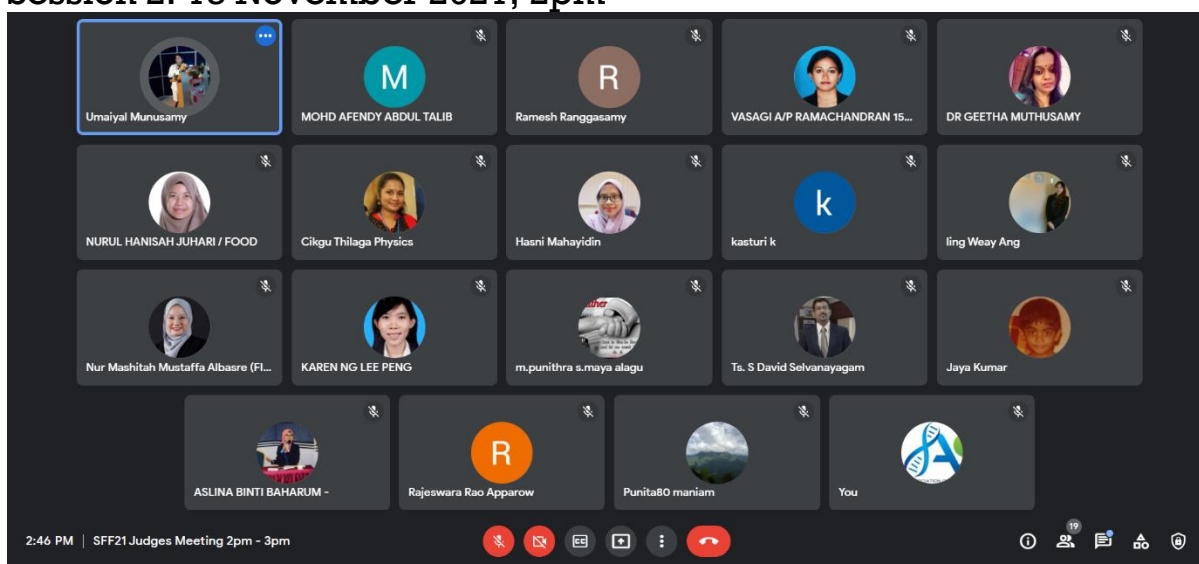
Session 2: 18 November 2021, 2pm

Umaiyal Munusamy

M
MOHD AFENDY ABDUL TALIB

R
Ramesh Ranggasamy

VASAGI A/P RAMACHANDRAN 15...

DR GEETHA MUTHUSAMY

NURUL HANISAH JUHARI / FOOD

Cikgu Thilaga Physics

Hasni Mahayidin

k
kasturi k

ling Weay Ang

Nur Mashitah Mustaffa Albasre (FI...

KAREN NG LEE PENG

m.punithra s.maya alagu

Ts. S David Selvanayagam

Jaya Kumar

ASLINA BINTI BAHARUM -

R
Rajeswara Rao Apparow

Punita80 maniam

You

2:46 PM | SFF21 Judges Meeting 2pm - 3pm

19